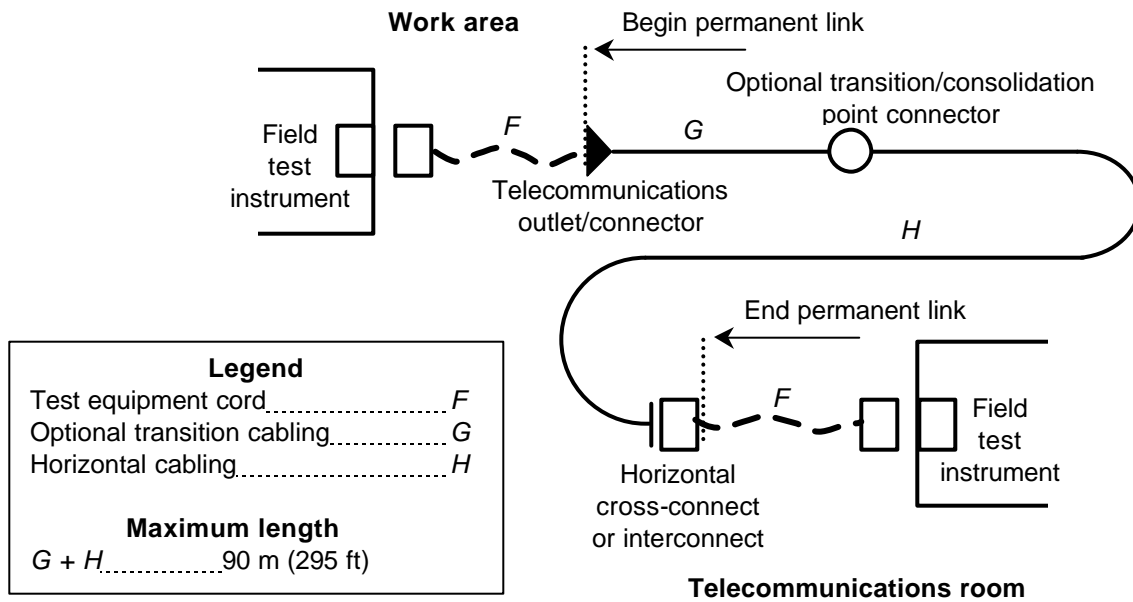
Work area

Begin permanent link

Optional transition/consolidation point connector

Field test instrument

F

G

Telecommunications outlet/connector

H

End permanent link

Legend
Test equipment cord F
Optional transition cabling G
Horizontal cabling H

Maximum length
G + H 90 m (295 ft)

F

Field test instrument

Horizontal cross-connect or interconnect

Telecommunications room